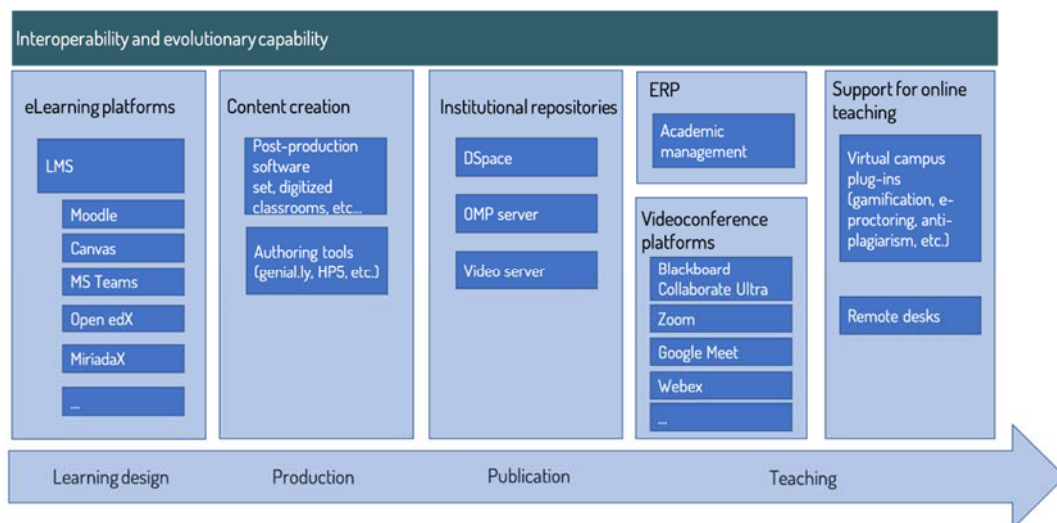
Interoperability and evolutionary capability

eLearning platforms

LMS

Moodle

Canvas

MS Teams

Open edX

MiriadaX

...

Content creation

Post-production software set, digitized classrooms, etc...

Authoring tools (genial.ly, HP5, etc.)

Institutional repositories

DSpace

OMP server

Video server

ERP

Academic management

Videoconference platforms

Blackboard Collaborate Ultra

Zoom

Google Meet

Webex

...

Support for online teaching

Virtual campus plug-ins (gamification, e-proctoring, anti-plagiarism, etc.)

Remote desks

Learning design

Production

Publication

Teaching